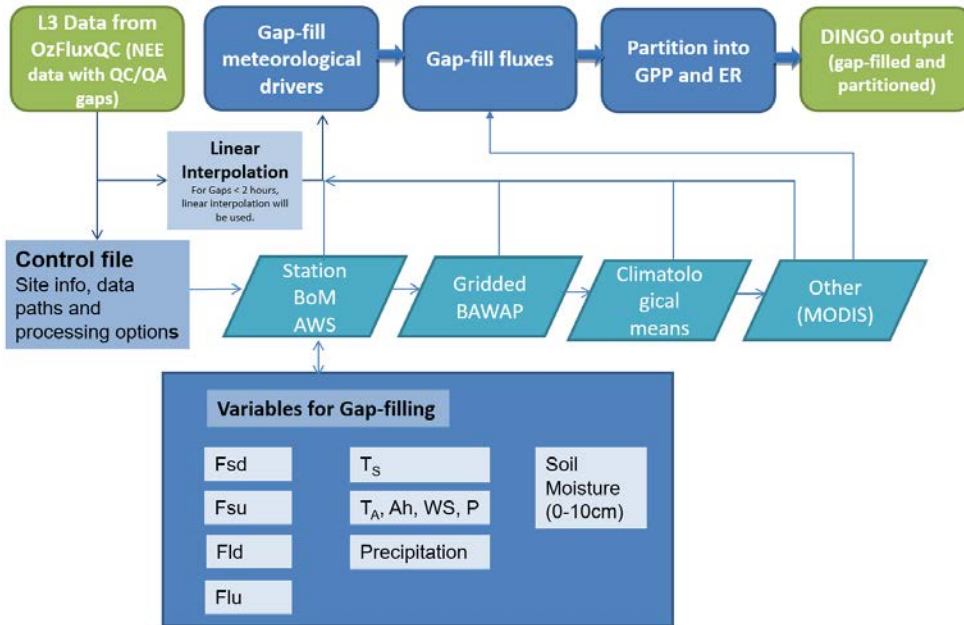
L3 Data from OzFluxQC (NEE data with QC/QA gaps)

Gap-fill meteorological drivers

Gap-fill fluxes

Partition into GPP and ER

DINGO output (gap-filled and partitioned)

Linear Interpolation
For Gaps < 2 hours, linear interpolation will be used.

Control file
Site info, data paths and processing options

Station BoM AWS

Gridded BAWAP

Climatological means

Other (MODIS)

Variables for Gap-filling

Fsd

Fsu

Fld

Flu

$T_S$

$T_A$, Ah, WS, P

Precipitation

Soil Moisture (0-10cm)